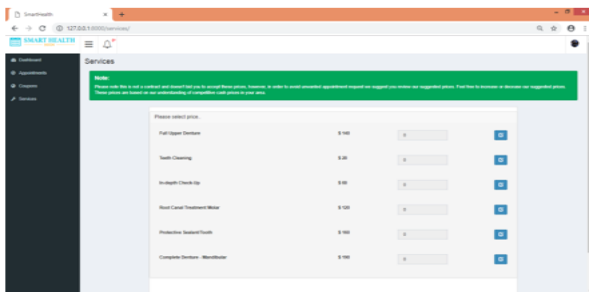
SmartHealth

127.0.0.1:8000/services/

SMART HEALTH

Dashboard
Appointments
Coupons
Services

Services

Note:
Please note this is not a contract and doesn't bind you to accept these prices, however, in order to avoid unwanted appointment request we suggest you review our suggested prices. Feel free to increase or decrease our suggested prices. These prices are based on our understanding of competitive cash prices in your area.

Please select price..

| | | | |
|---|---|---|---|
| Full Upper Denture | $ 140 | 0 | |
| Teeth Cleaning | $ 20 | 0 | |
| In-depth Check-Up | $ 60 | 0 | |
| Root Canal Treatment Molar | $ 120 | 0 | |
| Protective Sealant/Tooth | $ 100 | 0 | |
| Complete Denture - Mandibular | $ 100 | 0 | |